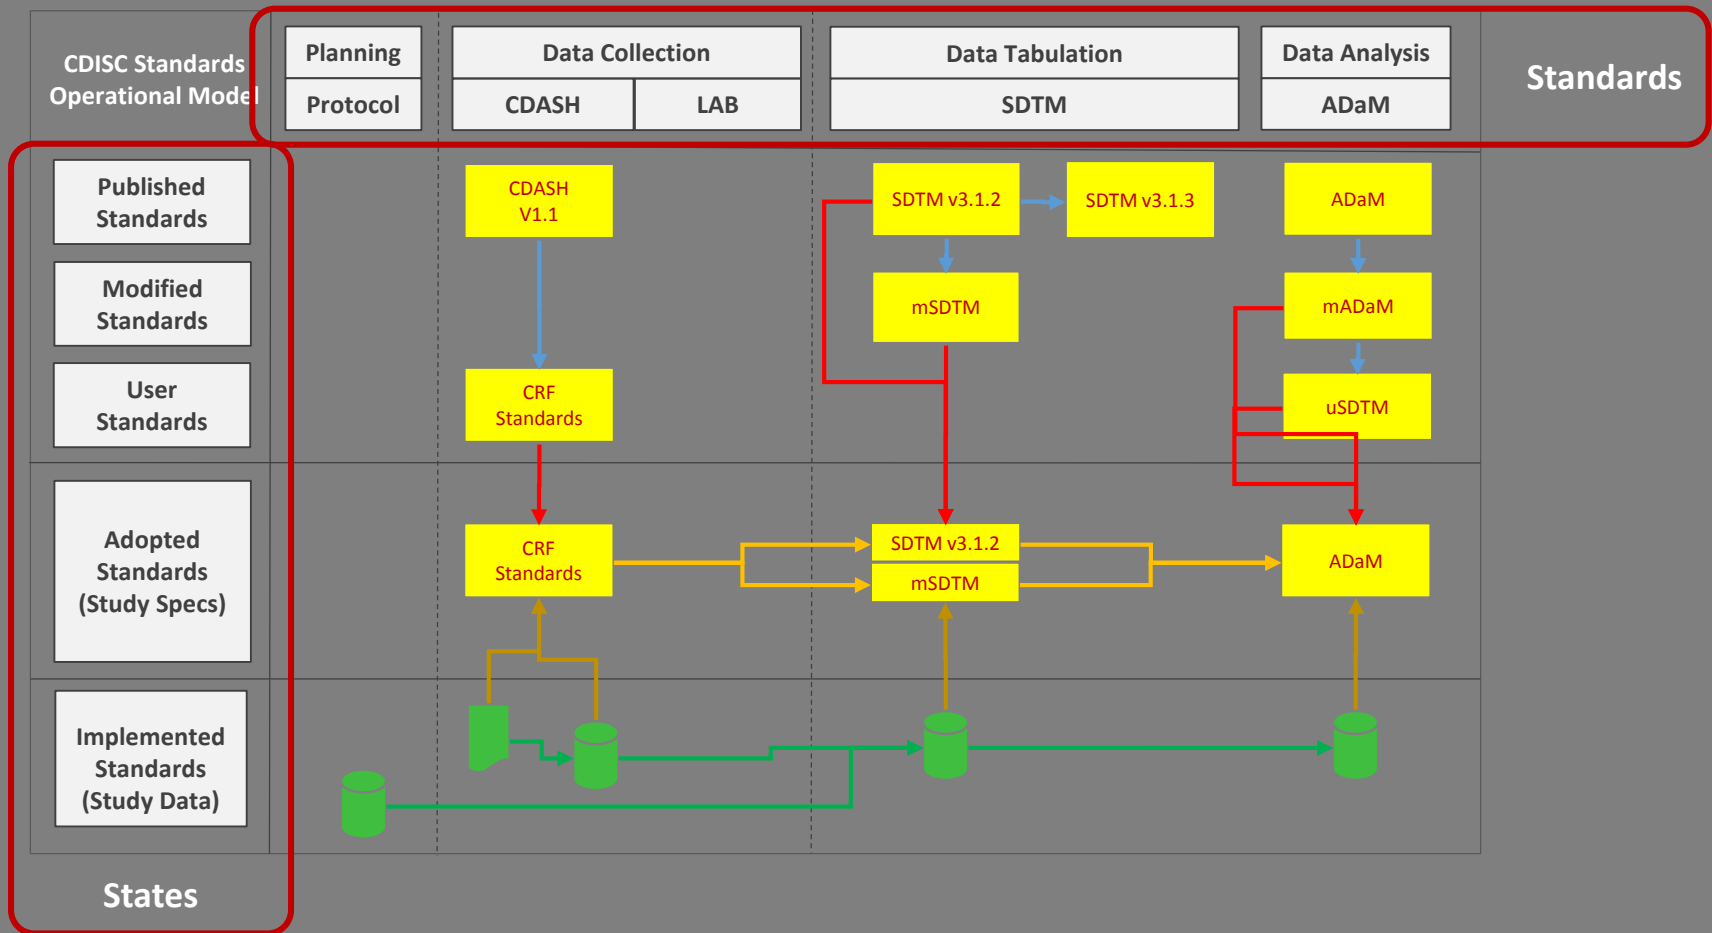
CDISC Standards Operational Model

Planning

Protocol

Data Collection

CDASH

LAB

Data Tabulation

SDTM

Data Analysis

ADaM

Standards

Published Standards

Modified Standards

User Standards

Adopted Standards (Study Specs)

Implemented Standards (Study Data)

States

CDASH V1.1

CRF Standards

CRF Standards

SDTM v3.1.2

SDTM v3.1.3

mSDTM

SDTM v3.1.2

mSDTM

ADaM

mADaM

uSDTM

ADaM